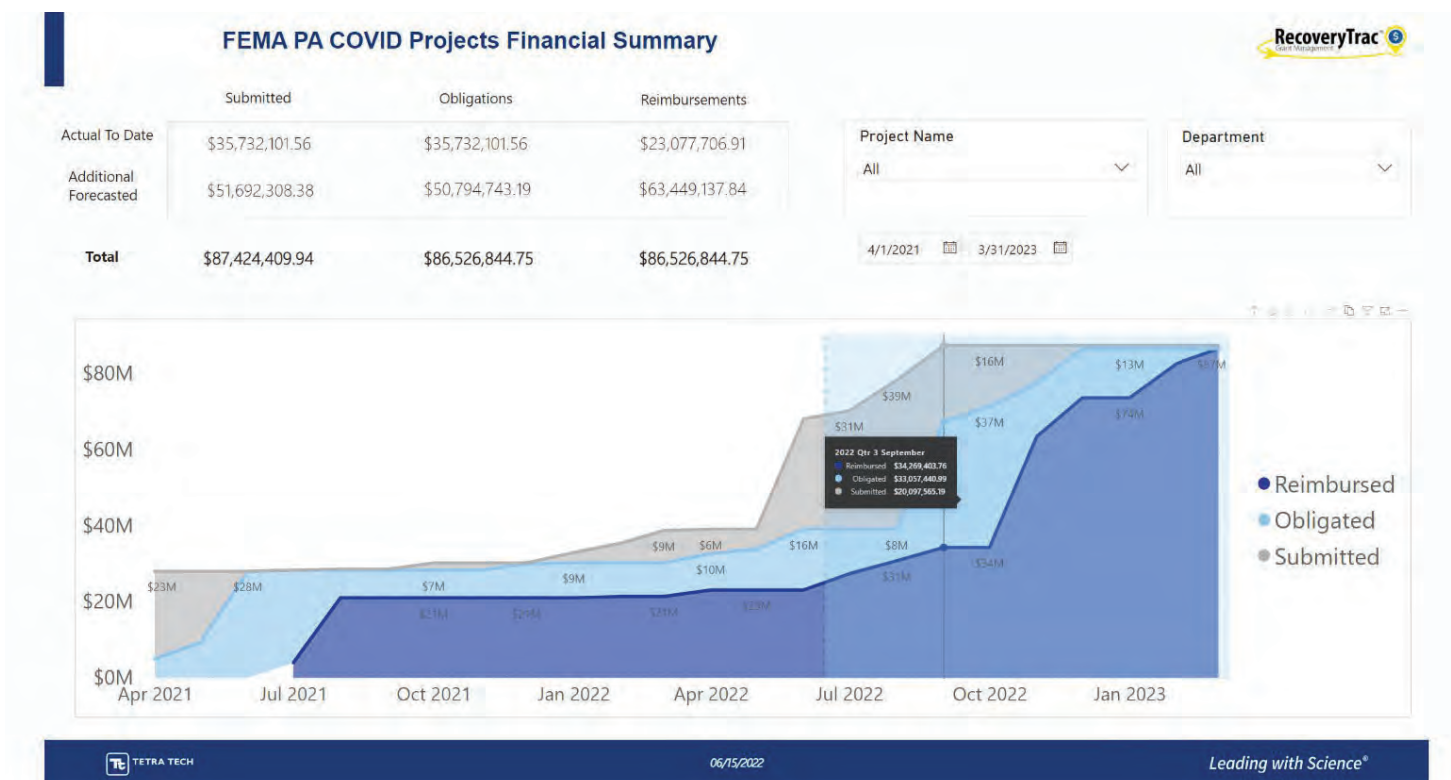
FEMA PA COVID Projects Financial Summary

RecoveryTrac

|  | Submitted | Obligations | Reimbursements |
|---|---|---|---|
| Actual To Date | $35,732,101.56 | $35,732,101.56 | $23,077,706.91 |
| Additional Forecasted | $51,692,308.38 | $50,794,743.19 | $63,449,137.84 |
| Total | $87,424,409.94 | $86,526,844.75 | $86,526,844.75 |

Project Name
All

Department
All

4/1/2021 3/31/2023

$80M
$60M
$40M
$20M
$0M

Apr 2021 Jul 2021 Oct 2021 Jan 2022 Apr 2022 Jul 2022 Oct 2022 Jan 2023

$23M $28M $7M $9M $9M $6M $10M $16M $8M $31M $39M $16M $37M $13M $74M $21M $29M $31M $23M $31M $34M $87M

2022 Qtr 3 September
Reimbursed $34,269,403.76
Obligated $33,057,440.99
Submitted $20,097,565.19

Reimbursed
Obligated
Submitted

TETRA TECH
06/15/2022
Leading with Science®